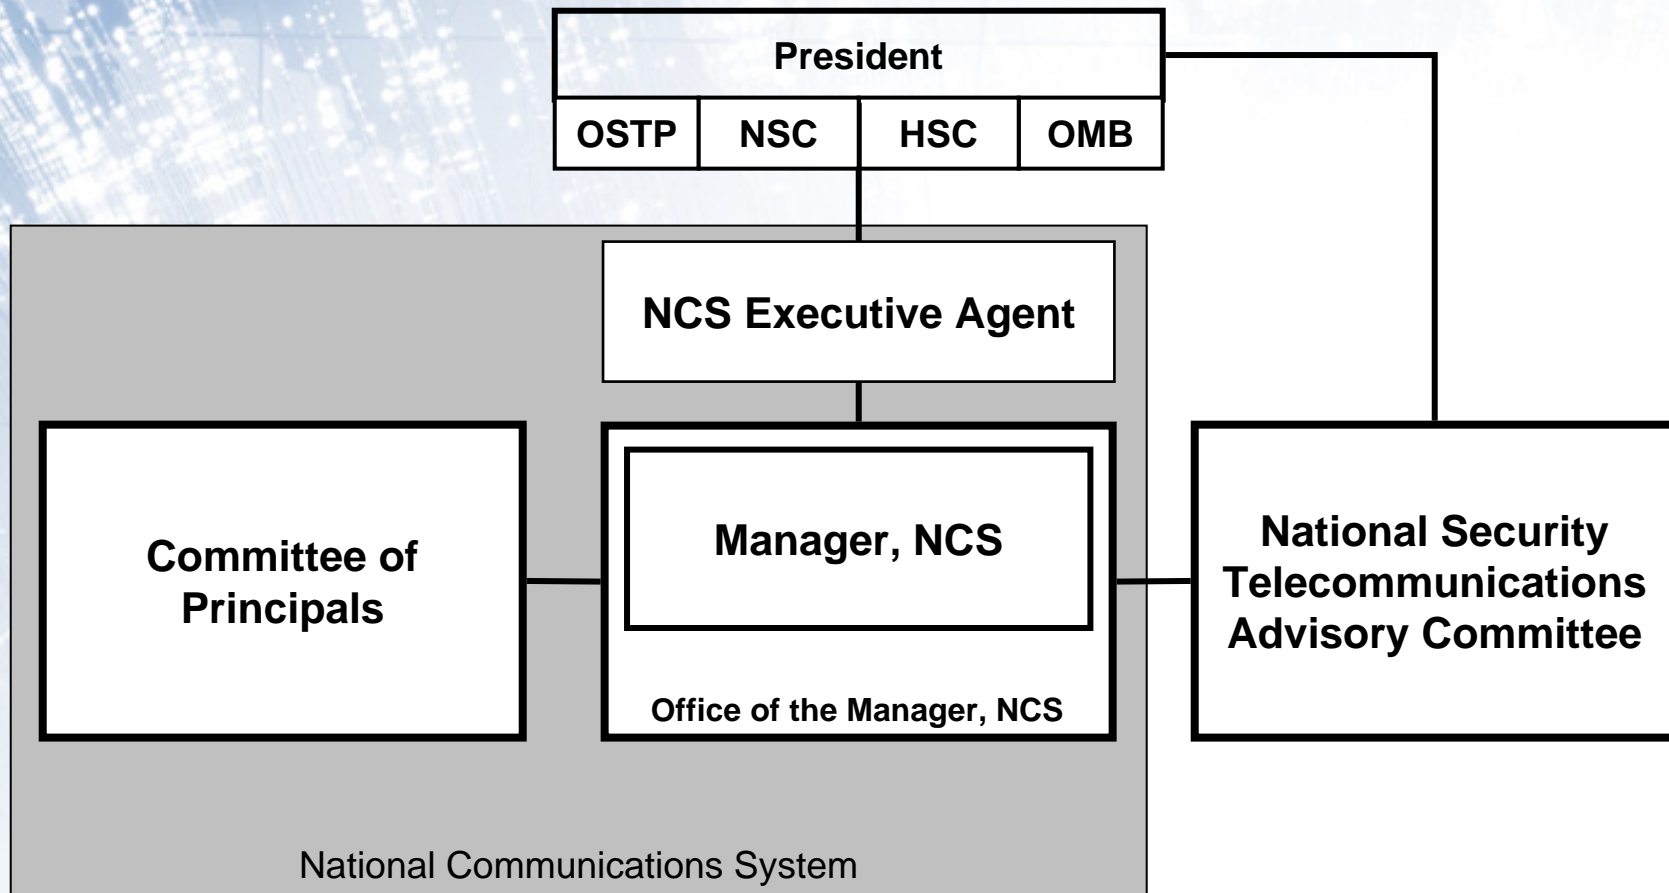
President

| OSTP | NSC | HSC | OMB |
|---|---|---|---|

NCS Executive Agent

Committee of Principals

Manager, NCS

Office of the Manager, NCS

National Security Telecommunications Advisory Committee

National Communications System